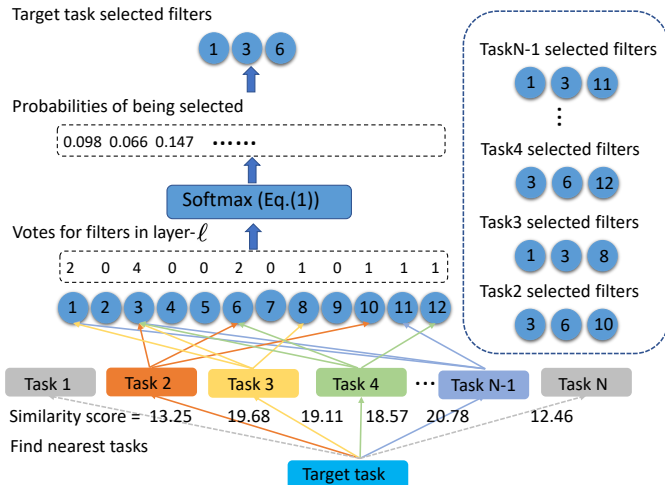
Target task selected filters

1 3 6

Probabilities of being selected

0.098 0.066 0.147 ......

Softmax (Eq.(1))

Votes for filters in layer-$\ell$

2 0 4 0 0 2 0 1 0 1 1 1

1 2 3 4 5 6 7 8 9 10 11 12

TaskN-1 selected filters

1 3 11

⋮

Task4 selected filters

3 6 12

Task3 selected filters

1 3 8

Task2 selected filters

3 6 10

Task 1 Task 2 Task 3 Task 4 ... Task N-1 Task N

Similarity score = 13.25 19.68 19.11 18.57 20.78 12.46

Find nearest tasks

Target task